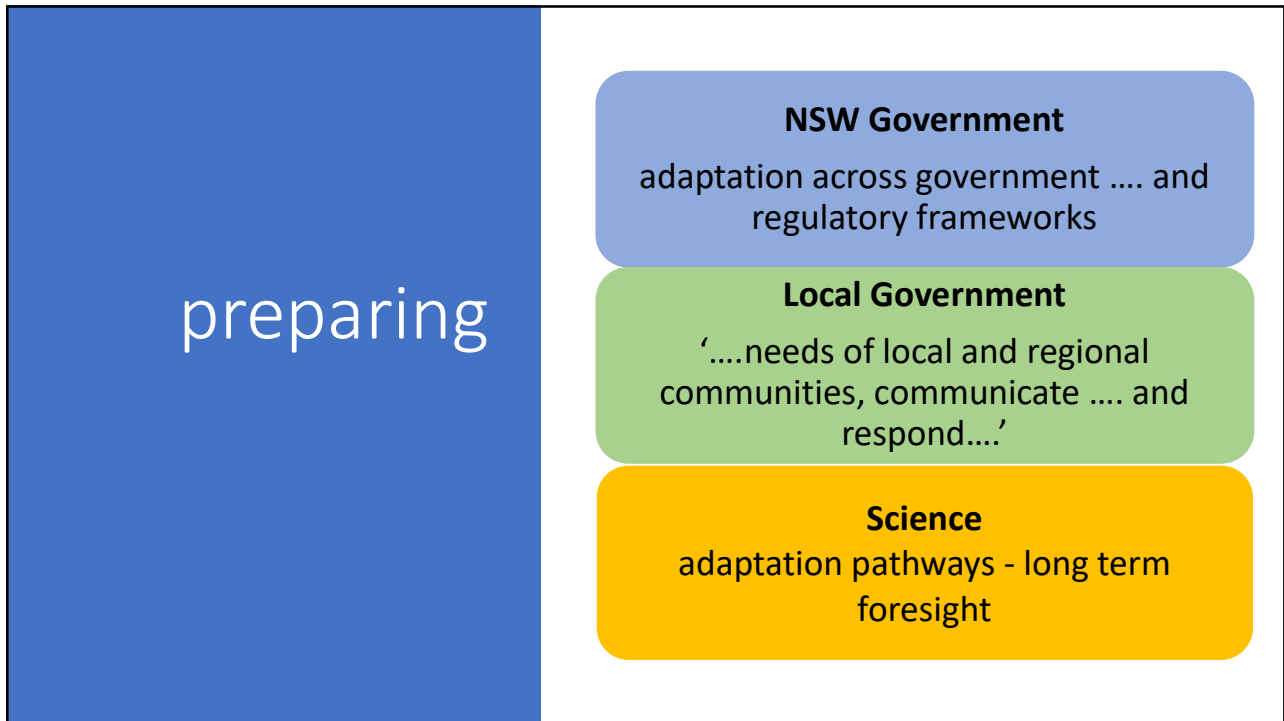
preparing

**NSW Government**

adaptation across government …. and regulatory frameworks

**Local Government**

'….needs of local and regional communities, communicate …. and respond….'

**Science**

adaptation pathways - long term foresight